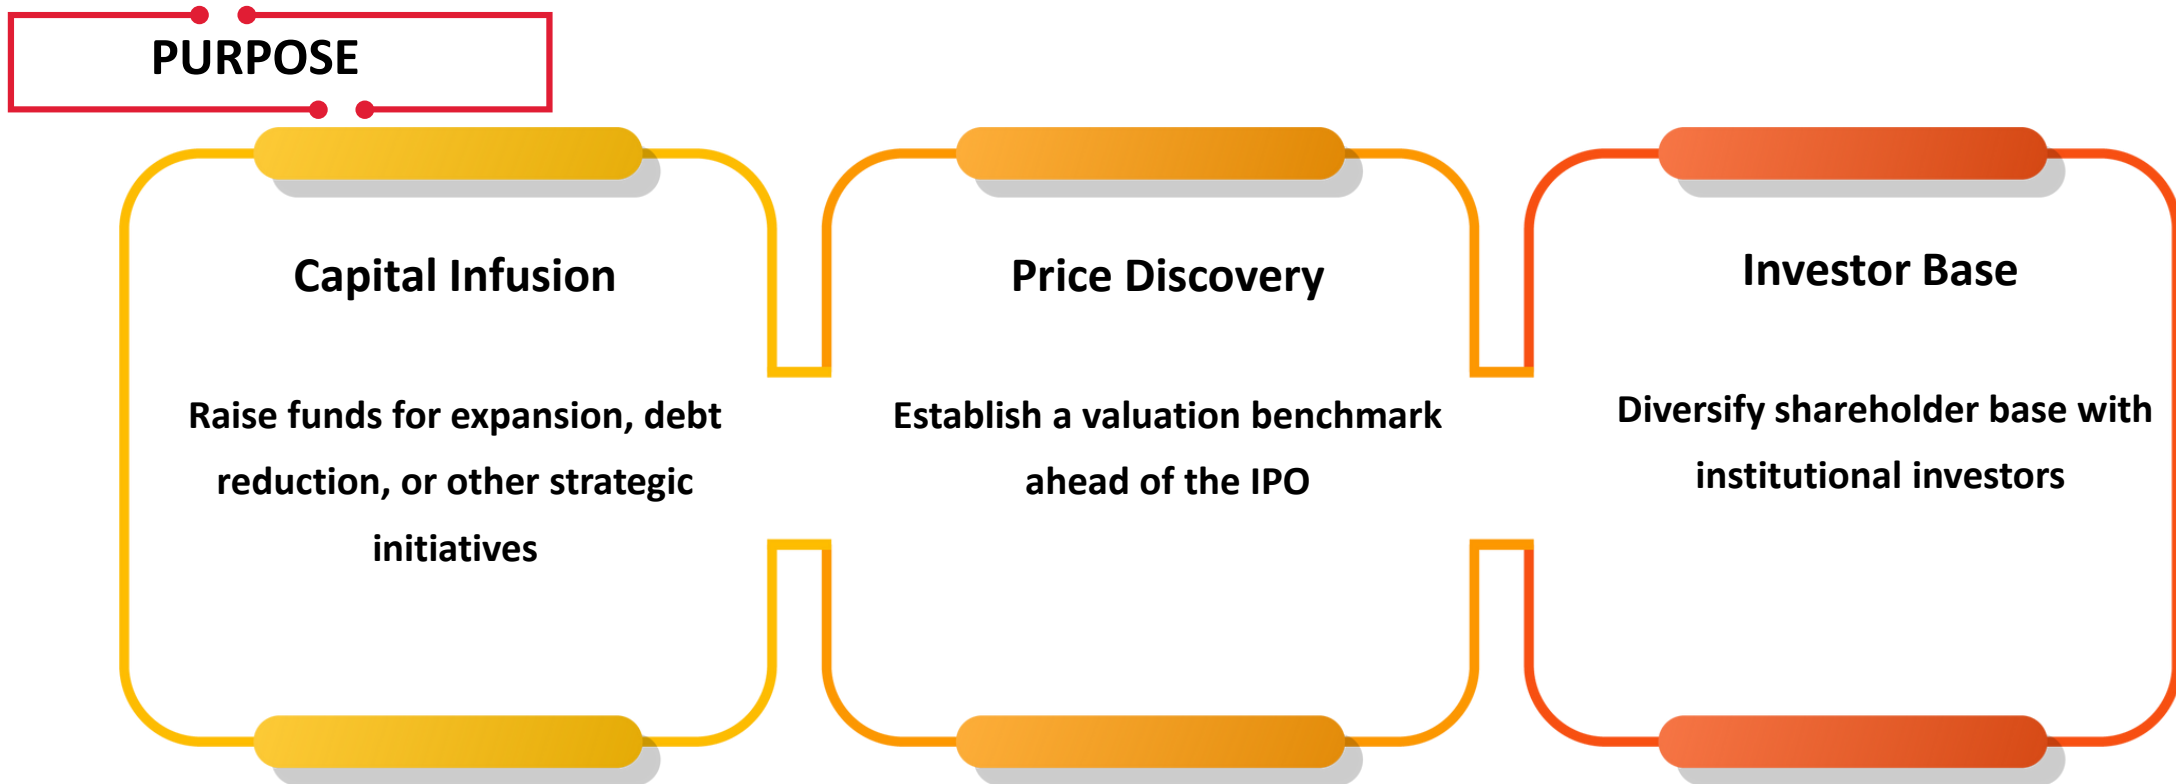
PURPOSE

Capital Infusion

Raise funds for expansion, debt reduction, or other strategic initiatives

Price Discovery

Establish a valuation benchmark ahead of the IPO

Investor Base

Diversify shareholder base with institutional investors